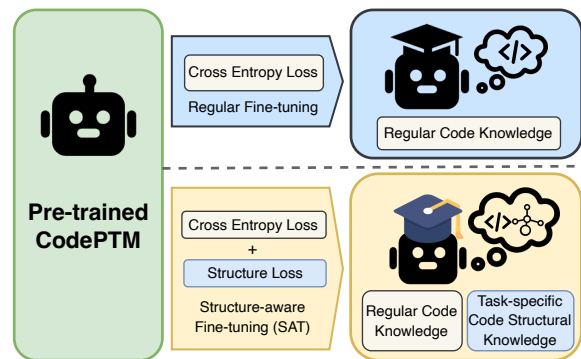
Pre-trained CodePTM

Cross Entropy Loss

Regular Fine-tuning

</>

Regular Code Knowledge

Cross Entropy Loss

+

Structure Loss

Structure-aware Fine-tuning (SAT)

</>

Regular Code Knowledge

Task-specific Code Structural Knowledge